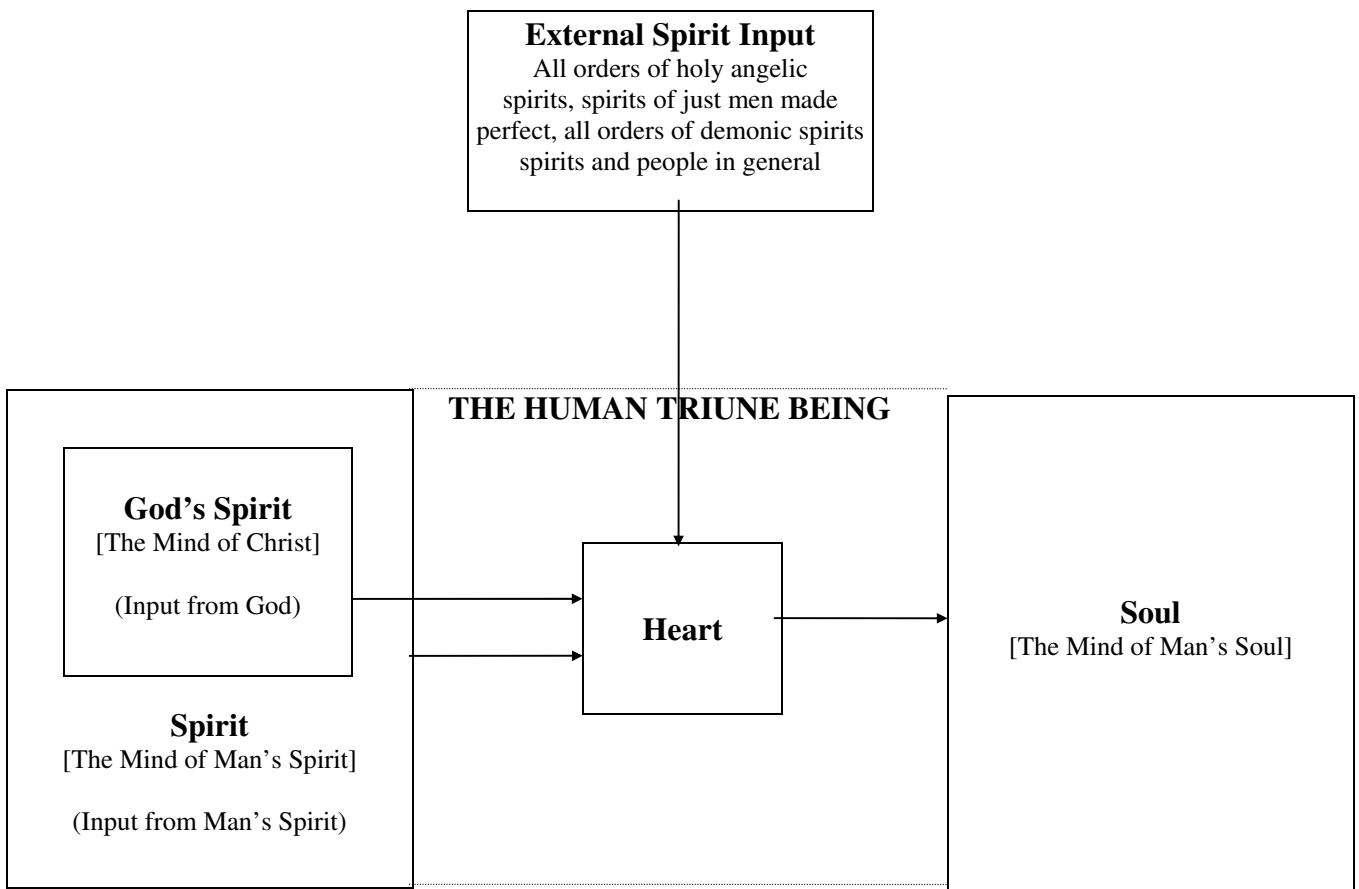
**External Spirit Input**
All orders of holy angelic spirits, spirits of just men made perfect, all orders of demonic spirits spirits and people in general

**THE HUMAN TRIUNE BEING**

**God's Spirit**
[The Mind of Christ]

(Input from God)

**Spirit**
[The Mind of Man's Spirit]

(Input from Man's Spirit)

**Heart**

**Soul**
[The Mind of Man's Soul]